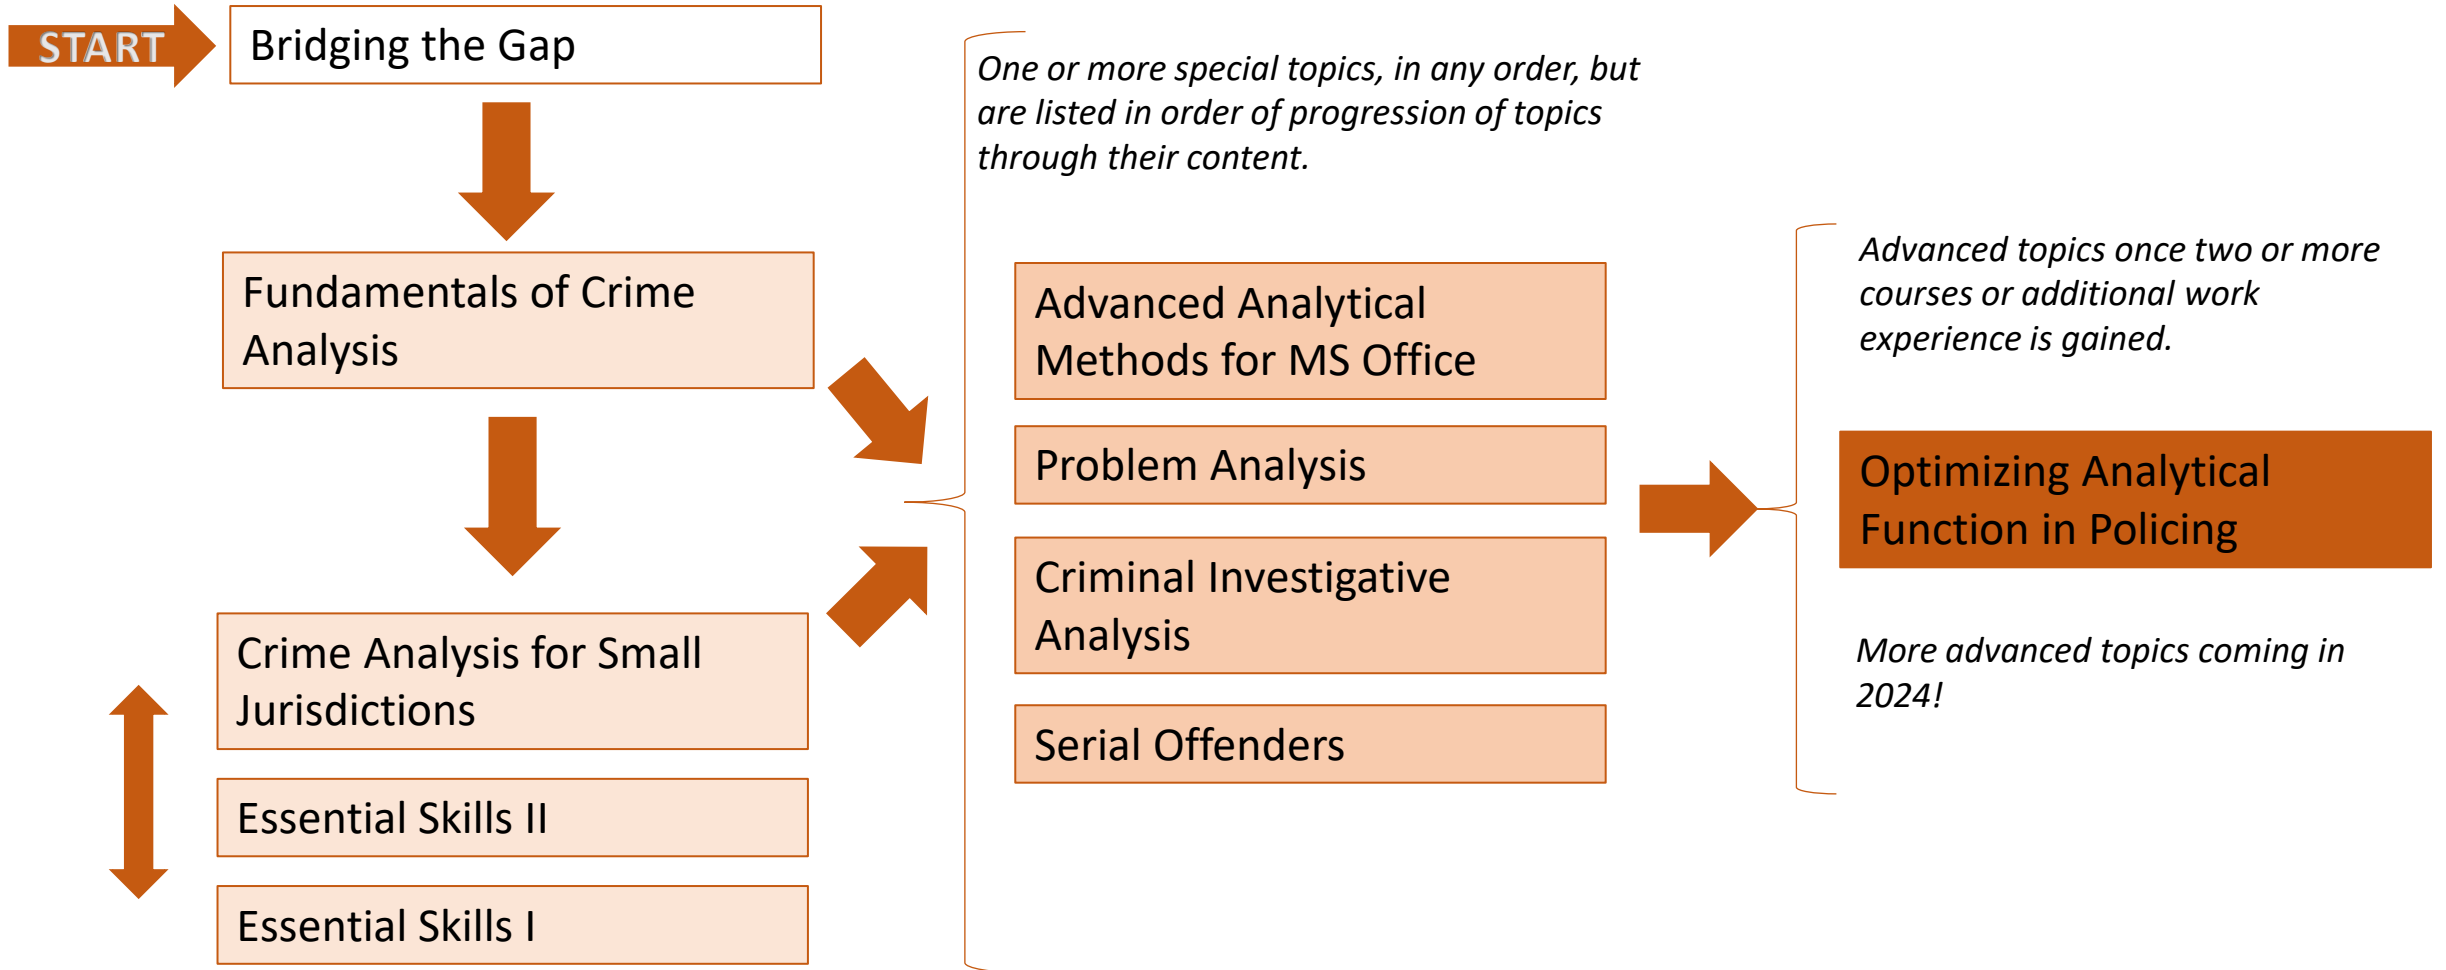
START

Bridging the Gap

Fundamentals of Crime Analysis

Crime Analysis for Small Jurisdictions

Essential Skills II

Essential Skills I

*One or more special topics, in any order, but are listed in order of progression of topics through their content.*

Advanced Analytical Methods for MS Office

Problem Analysis

Criminal Investigative Analysis

Serial Offenders

*Advanced topics once two or more courses or additional work experience is gained.*

Optimizing Analytical Function in Policing

*More advanced topics coming in 2024!*